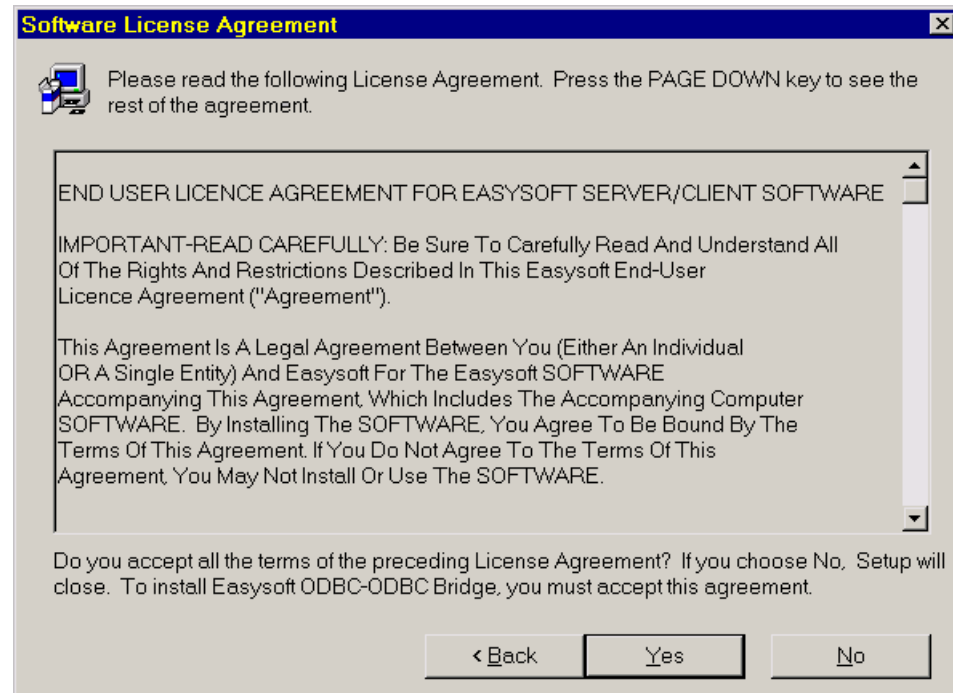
Software License Agreement

Please read the following License Agreement. Press the PAGE DOWN key to see the rest of the agreement.

END USER LICENCE AGREEMENT FOR EASYSOFT SERVER/CLIENT SOFTWARE

IMPORTANT-READ CAREFULLY: Be Sure To Carefully Read And Understand All Of The Rights And Restrictions Described In This Easysoft End-User Licence Agreement ("Agreement").

This Agreement Is A Legal Agreement Between You (Either An Individual OR A Single Entity) And Easysoft For The Easysoft SOFTWARE Accompanying This Agreement, Which Includes The Accompanying Computer SOFTWARE. By Installing The SOFTWARE, You Agree To Be Bound By The Terms Of This Agreement. If You Do Not Agree To The Terms Of This Agreement, You May Not Install Or Use The SOFTWARE.

Do you accept all the terms of the preceding License Agreement? If you choose No, Setup will close. To install Easysoft ODBC-ODBC Bridge, you must accept this agreement.

< Back Yes No